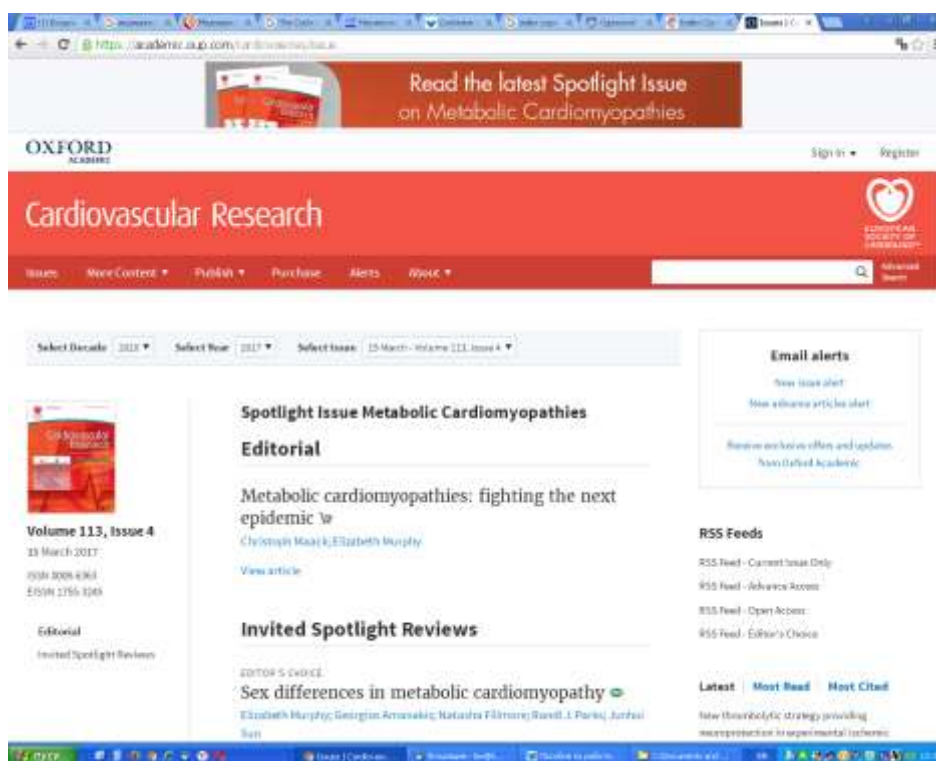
https://academic.oup.com/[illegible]

Read the latest Spotlight Issue on Metabolic Cardiomyopathies

OXFORD ACADEMIC

Sign in ▾ Register

Cardiovascular Research

EUROPEAN SOCIETY OF CARDIOLOGY

Issues More Content ▾ Publish ▾ Purchase Alerts About ▾

Advanced Search

Select Decade 2010 ▾ Select Year 2017 ▾ Select Issue 15 March - Volume 113, Issue 4 ▾

Volume 113, Issue 4
15 March 2017
ISSN 0008-6363
EISSN 1755-3245

Editorial
Invited Spotlight Reviews

Spotlight Issue Metabolic Cardiomyopathies

Editorial

Metabolic cardiomyopathies: fighting the next epidemic
Christoph Maack; Elizabeth Murphy

View article

Invited Spotlight Reviews

EDITOR'S CHOICE
Sex differences in metabolic cardiomyopathy
Elizabeth Murphy; Georgios Amanakis; Natasha Fillmore; Ronald J. Parks; Junhui Sun

Email alerts
New issue alert
New advance articles alert
Receive exclusive offers and updates from Oxford Academic

RSS Feeds
RSS Feed - Current Issue Only
RSS Feed - Advance Access
RSS Feed - Open Access
RSS Feed - Editor's Choice

Latest Most Read Most Cited
New thrombolytic strategy providing neuroprotection in experimental ischemic